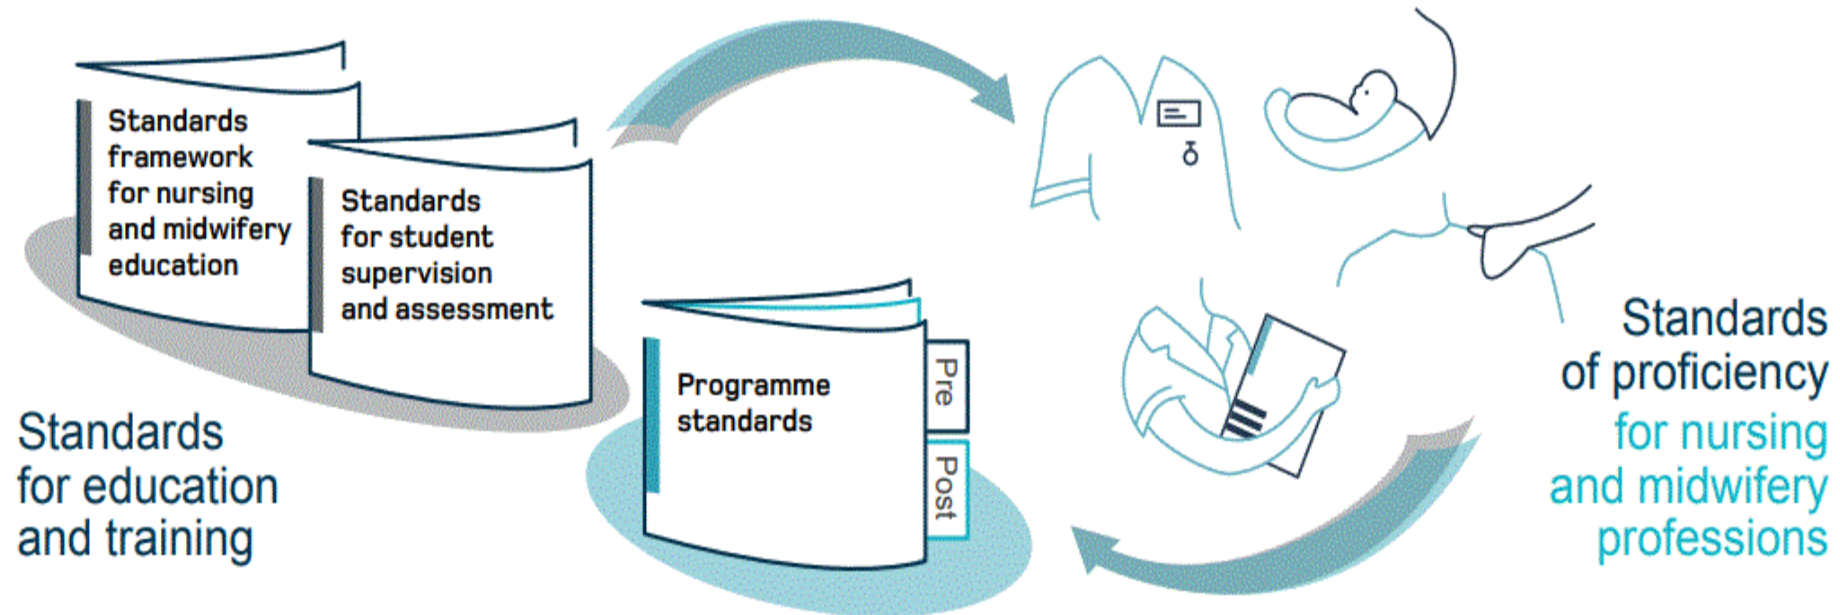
Standards framework for nursing and midwifery education

Standards for student supervision and assessment

Programme standards

Pre

Post

Standards for education and training

Standards of proficiency for nursing and midwifery professions